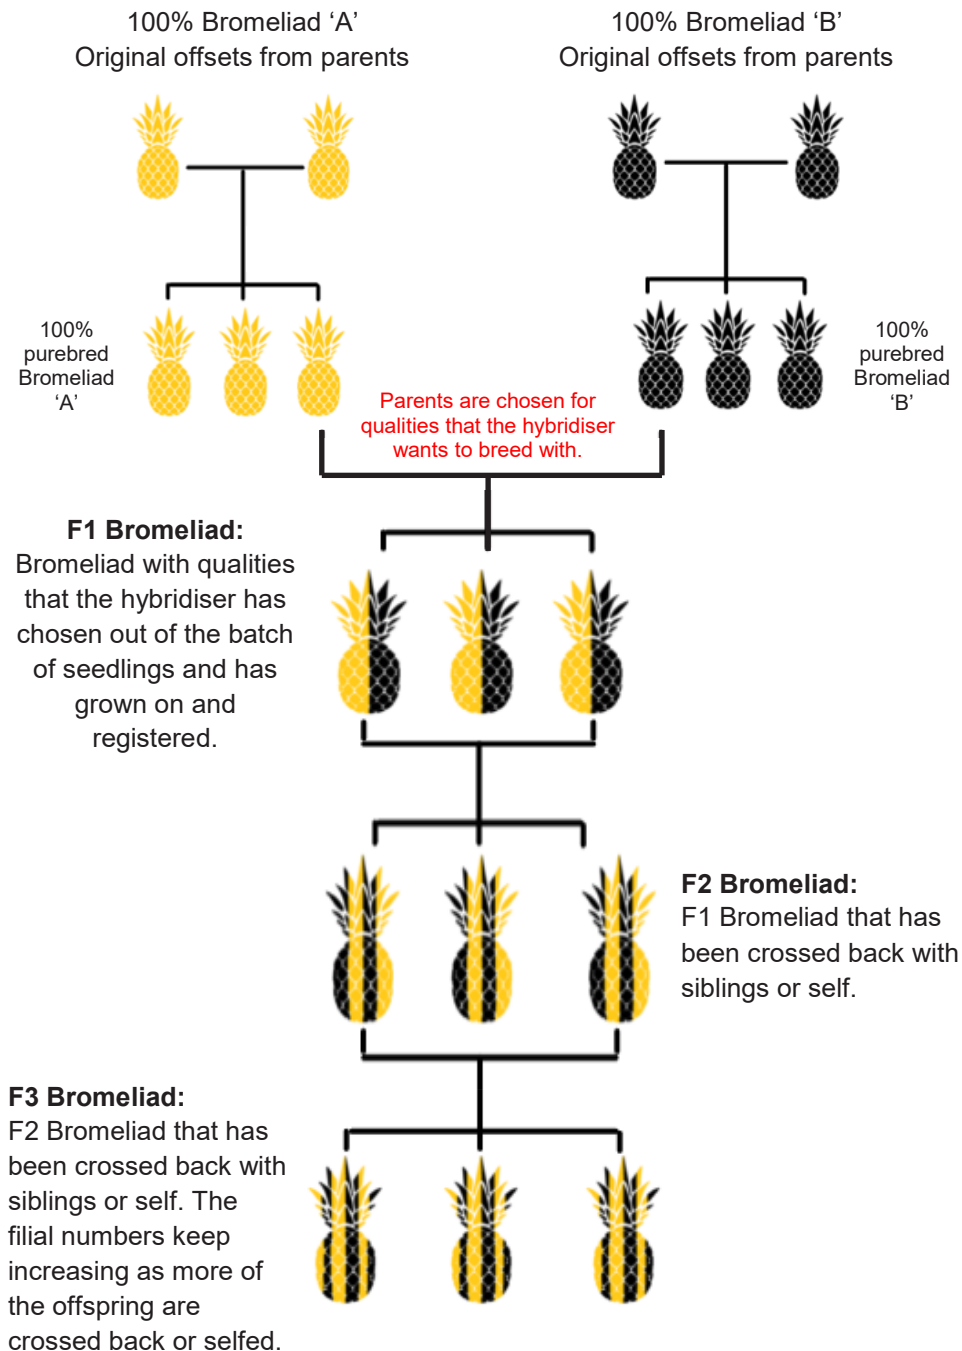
100% Bromeliad ‘A’
Original offsets from parents

100% Bromeliad ‘B’
Original offsets from parents

100% purebred Bromeliad ‘A’

100% purebred Bromeliad ‘B’

Parents are chosen for qualities that the hybridiser wants to breed with.

**F1 Bromeliad:**
Bromeliad with qualities that the hybridiser has chosen out of the batch of seedlings and has grown on and registered.

**F2 Bromeliad:**
F1 Bromeliad that has been crossed back with siblings or self.

**F3 Bromeliad:**
F2 Bromeliad that has been crossed back with siblings or self. The filial numbers keep increasing as more of the offspring are crossed back or selfed.